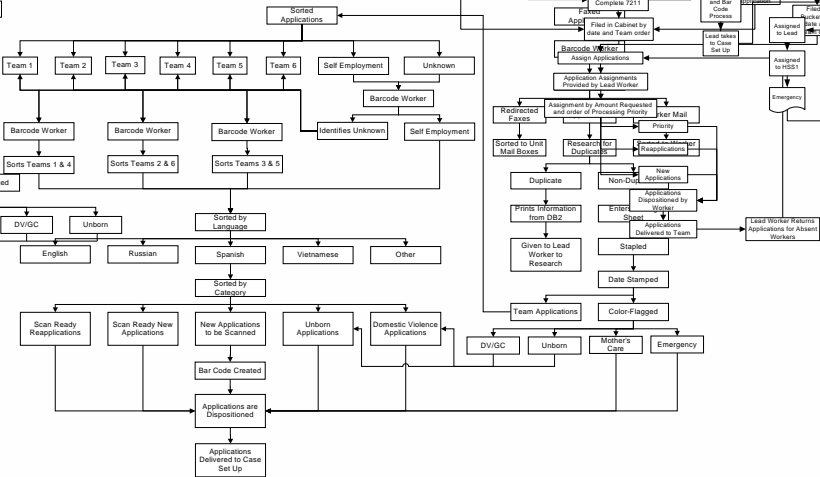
Sorted Applications

Team 1
Team 2
Team 3
Team 4
Team 5
Team 6
Self Employment
Unknown

Barcode Worker
Identifies Unknown
Self Employment

Barcode Worker
Barcode Worker
Barcode Worker

Sorts Teams 1 & 4
Sorts Teams 2 & 6
Sorts Teams 3 & 5

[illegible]ed

DV/GC
Unborn

Sorted by Language

English
Russian
Spanish
Vietnamese
Other

Sorted by Category

Scan Ready Reapplications
Scan Ready New Applications
New Applications to be Scanned
Unborn Applications
Domestic Violence Applications

Bar Code Created

Applications are Dispositioned

Applications Delivered to Case Set Up

Complete 7211
Faxed Appl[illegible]
Filed in Cabinet by date and Team order
Barcode Worker
Assign Applications
Application Assignments Provided by Lead Worker
Redirected Faxes
Assignment by Amount Requested and order of Processing Priority
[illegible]ker Mail
Priority
Sorted to Unit Mail Boxes
Research for Duplicates
Sorted to Worker
Reapplications
New Applications
Applications Dispositioned by Worker
Applications Delivered to Team
Duplicate
Non-Dup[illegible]
Prints Information from DB2
Enters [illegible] Sheet
Given to Lead Worker to Research
Stapled
Date Stamped
Team Applications
Color-Flagged
DV/GC
Unborn
Mother's Care
Emergency

and Bar Code Process
Lead takes to Case Set Up
Assigned to Lead
Assigned to HSS1
Emergency
Filed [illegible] Bucket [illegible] date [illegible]
Lead Worker Returns Applications for Absent Workers